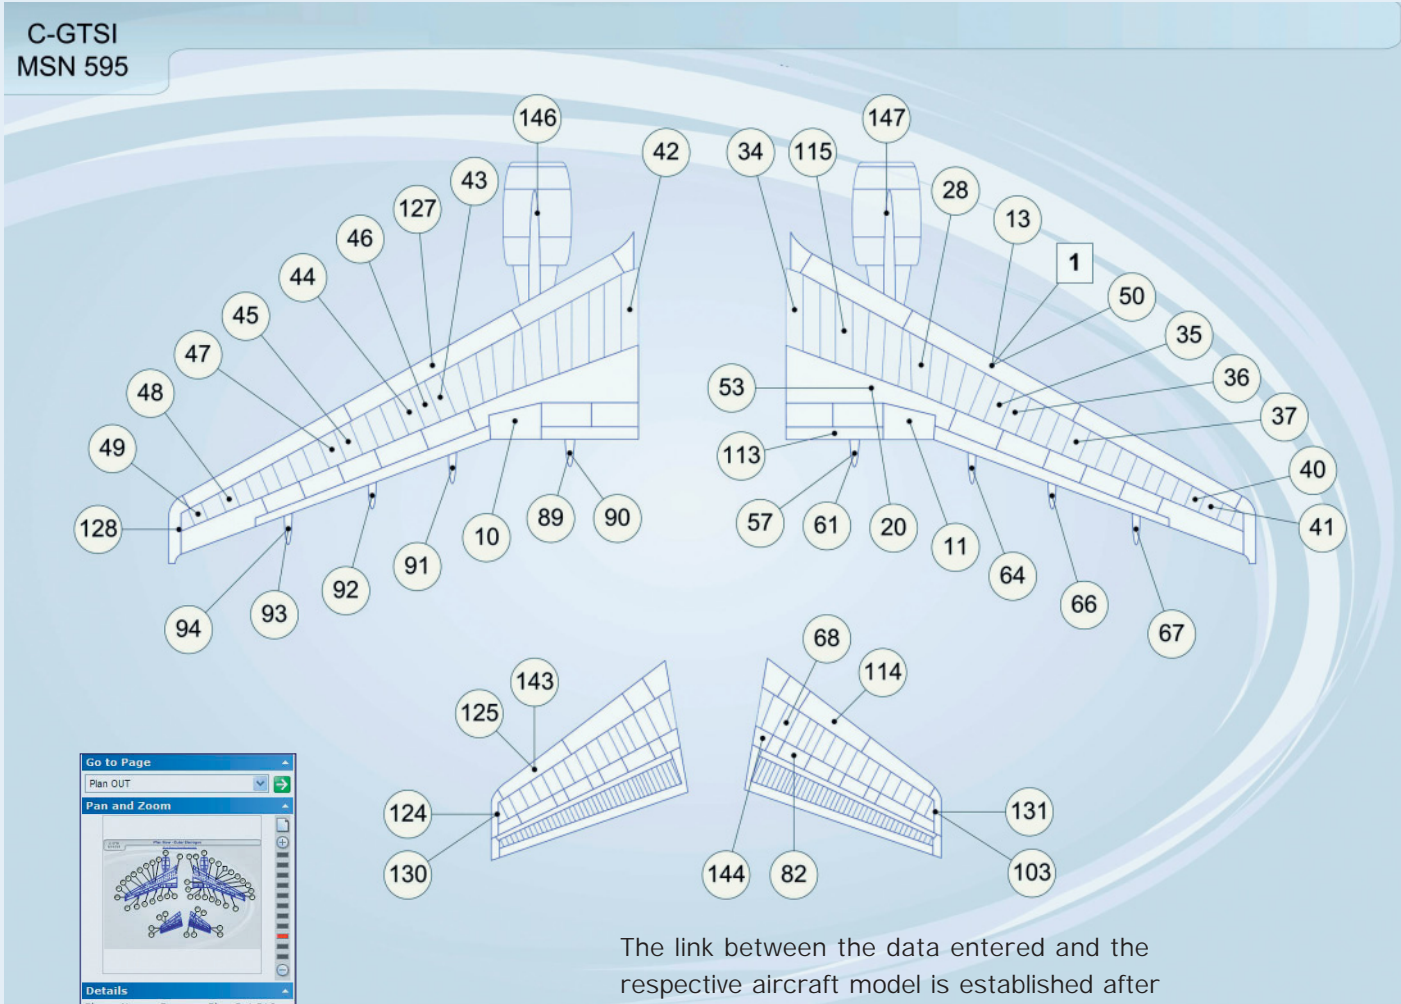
C-GTSI
MSN 595

146
42
43
127
46
44
45
47
48
49
128
94
93
92
91
10
89
90
147
34
115
28
13
1
50
35
36
37
40
41
53
113
57
61
20
11
64
66
67
68
114
143
125
124
130
144
82
131
103

Go to Page
Plan OUT
Pan and Zoom
Details

The link between the data entered and the respective aircraft model is established after